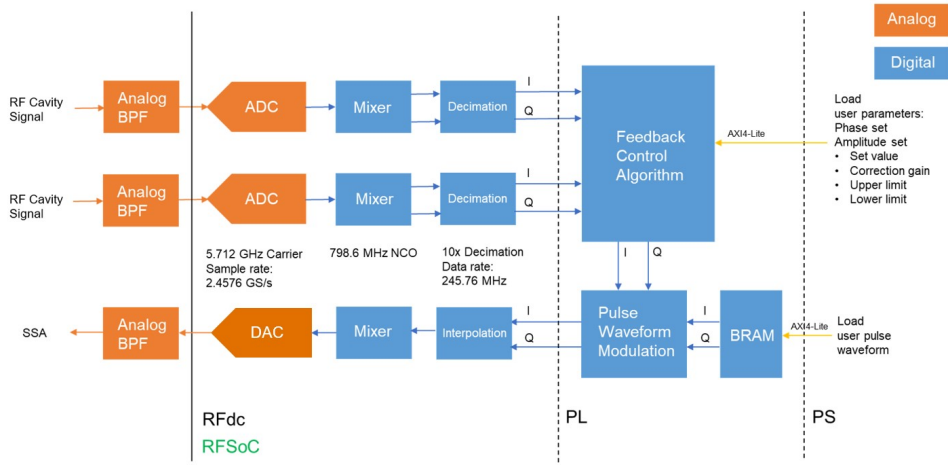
Analog

Digital

RF Cavity Signal

Analog BPF

ADC

Mixer

Decimation

I

Q

RF Cavity Signal

Analog BPF

ADC

Mixer

Decimation

I

Q

Feedback Control Algorithm

AXI4-Lite

Load user parameters:
Phase set
Amplitude set
• Set value
• Correction gain
• Upper limit
• Lower limit

5.712 GHz Carrier
Sample rate: 2.4576 GS/s

798.6 MHz NCO

10x Decimation
Data rate: 245.76 MHz

I

Q

SSA

Analog BPF

DAC

Mixer

Interpolation

I

Q

Pulse Waveform Modulation

I

Q

BRAM

AXI4-Lite

Load user pulse waveform

RFdc

RFSoC

PL

PS